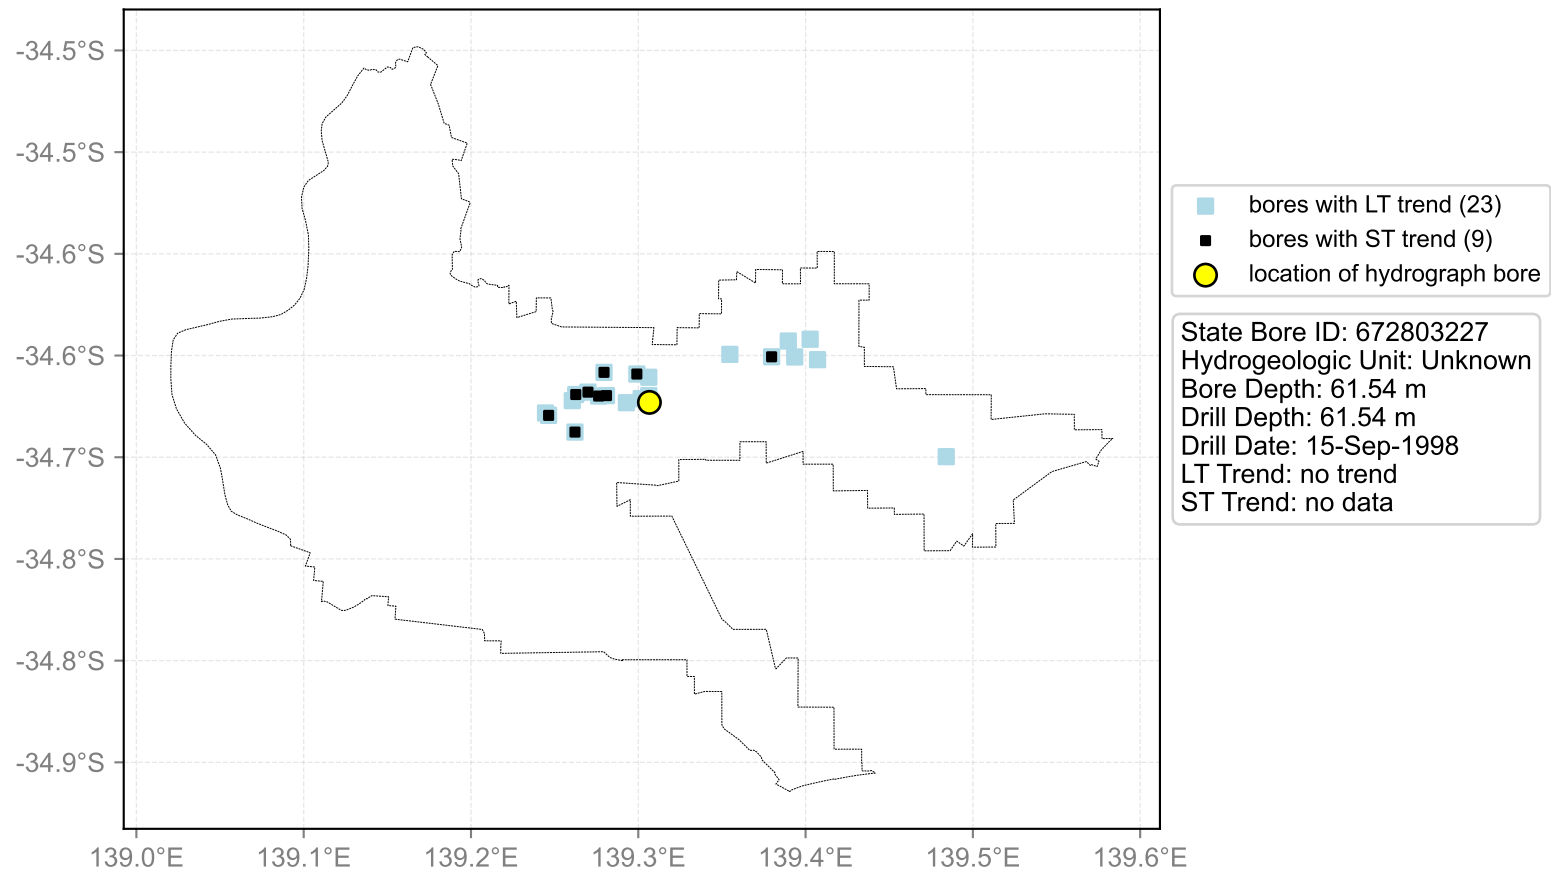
-34.5°S
-34.5°S
-34.6°S
-34.6°S
-34.7°S
-34.8°S
-34.8°S
-34.9°S

139.0°E 139.1°E 139.2°E 139.3°E 139.4°E 139.5°E 139.6°E

bores with LT trend (23)
bores with ST trend (9)
location of hydrograph bore

State Bore ID: 672803227
Hydrogeologic Unit: Unknown
Bore Depth: 61.54 m
Drill Depth: 61.54 m
Drill Date: 15-Sep-1998
LT Trend: no trend
ST Trend: no data